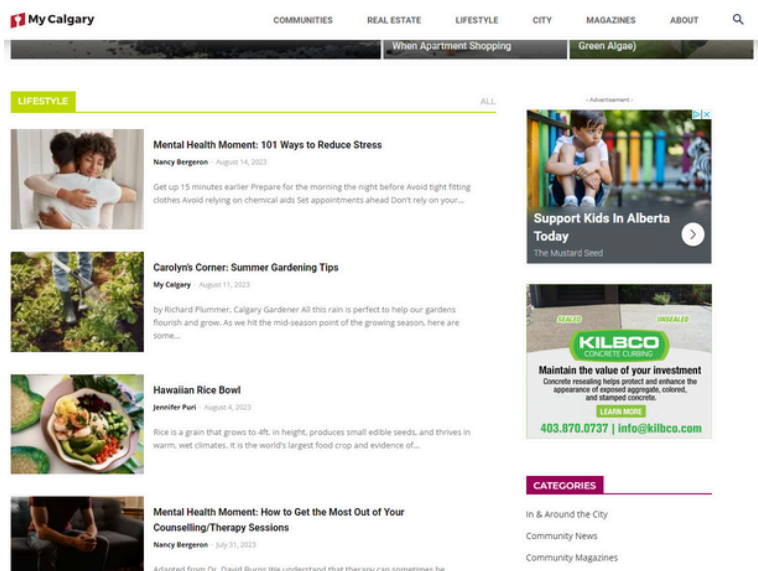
My Calgary

COMMUNITIES REAL ESTATE LIFESTYLE CITY MAGAZINES ABOUT

When Apartment Shopping

Green Algae)

LIFESTYLE

ALL

Mental Health Moment: 101 Ways to Reduce Stress

Nancy Bergeron - August 14, 2023

Get up 15 minutes earlier Prepare for the morning the night before Avoid tight fitting clothes Avoid relying on chemical aids Set appointments ahead Don't rely on your...

Carolyn's Corner: Summer Gardening Tips

My Calgary - August 11, 2023

by Richard Plummer, Calgary Gardener All this rain is perfect to help our gardens flourish and grow. As we hit the mid-season point of the growing season, here are some...

Hawaiian Rice Bowl

Jennifer Puri - August 4, 2023

Rice is a grain that grows to 4ft. in height, produces small edible seeds, and thrives in warm, wet climates. It is the world's largest food crop and evidence of...

Mental Health Moment: How to Get the Most Out of Your Counselling/Therapy Sessions

Nancy Bergeron - July 31, 2023

Adapted from Dr. David Burns We understand that therapy can sometimes be

- Advertisement -

Support Kids In Alberta Today

The Mustard Seed

SEALED UNSEALED

KILBCO CONCRETE CURBING

Maintain the value of your investment

Concrete resealing helps protect and enhance the appearance of exposed aggregate, colored, and stamped concrete.

LEARN MORE

403.870.0737 | info@kilbco.com

CATEGORIES

In & Around the City

Community News

Community Magazines